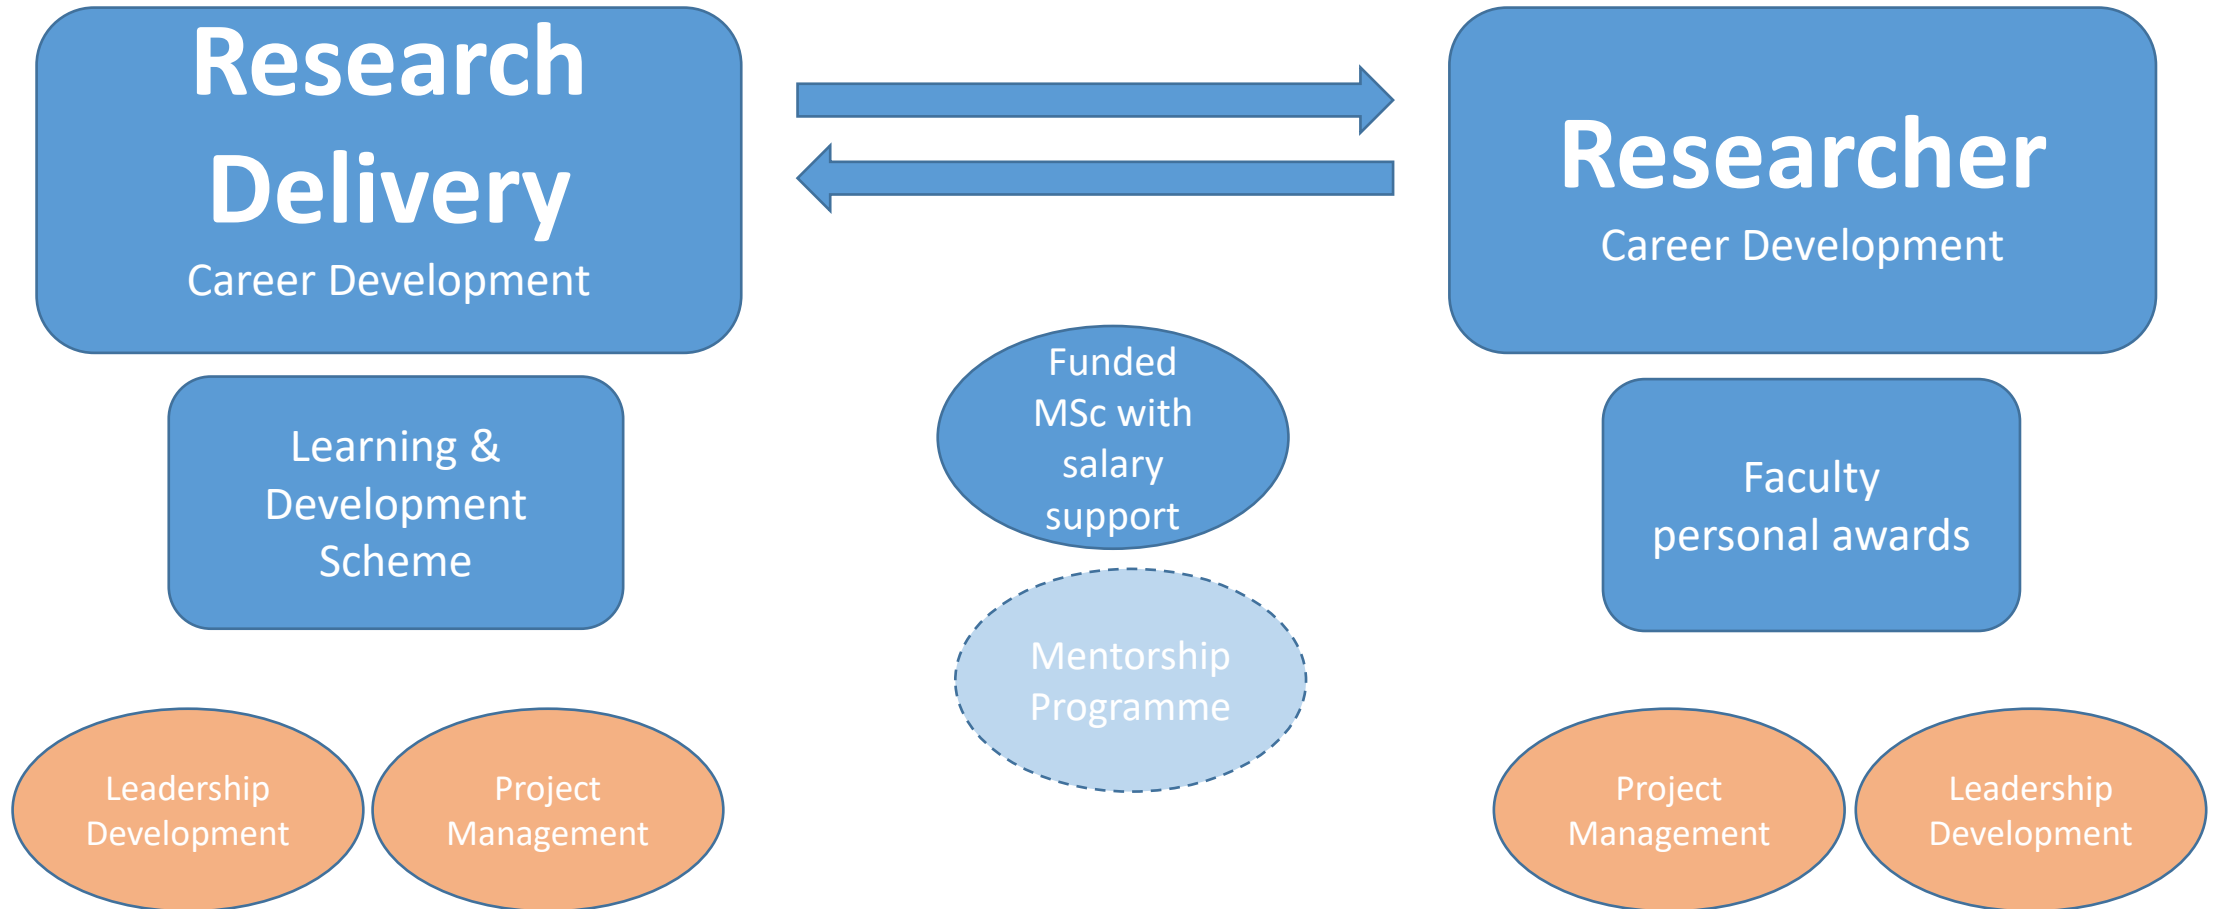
Research Delivery
Career Development

Researcher
Career Development

Learning & Development Scheme

Funded MSc with salary support

Faculty personal awards

Mentorship Programme

Leadership Development

Project Management

Project Management

Leadership Development